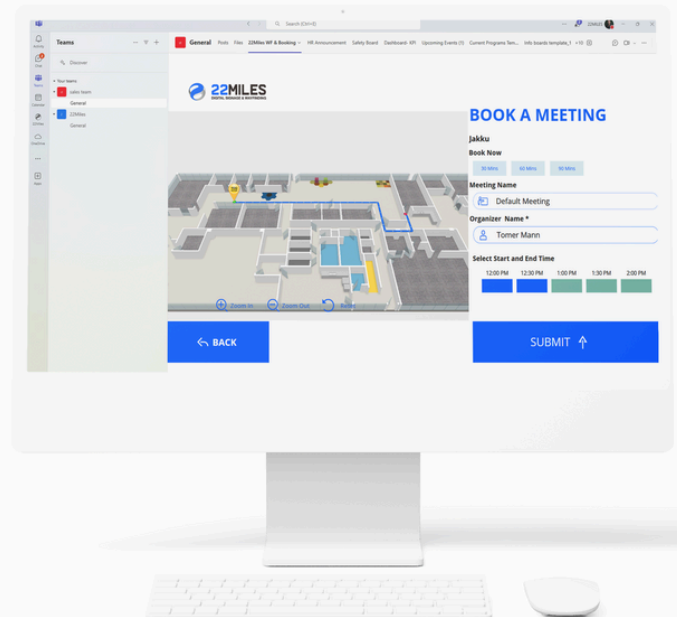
Search (Ctrl+E)

Activity
Chat
Teams
Calendar
Calls
OneDrive
Apps

Teams

Discover

Your teams
sales team
General
22Miles
General

General Posts Files 22Miles WF & Booking HR Announcement Safety Board Dashboard- KPI Upcoming Events Current Programs Info boards template_1 +10

22MILES
DIGITAL SIGNAGE & WAYFINDING

Zoom In Zoom Out Reset

BOOK A MEETING

Jakku

Book Now

30 Mins 60 Mins 90 Mins

Meeting Name

Default Meeting

Organizer Name *

Tomer Mann

Select Start and End Time

12:00 PM 12:30 PM 1:00 PM 1:30 PM 2:00 PM

BACK

SUBMIT